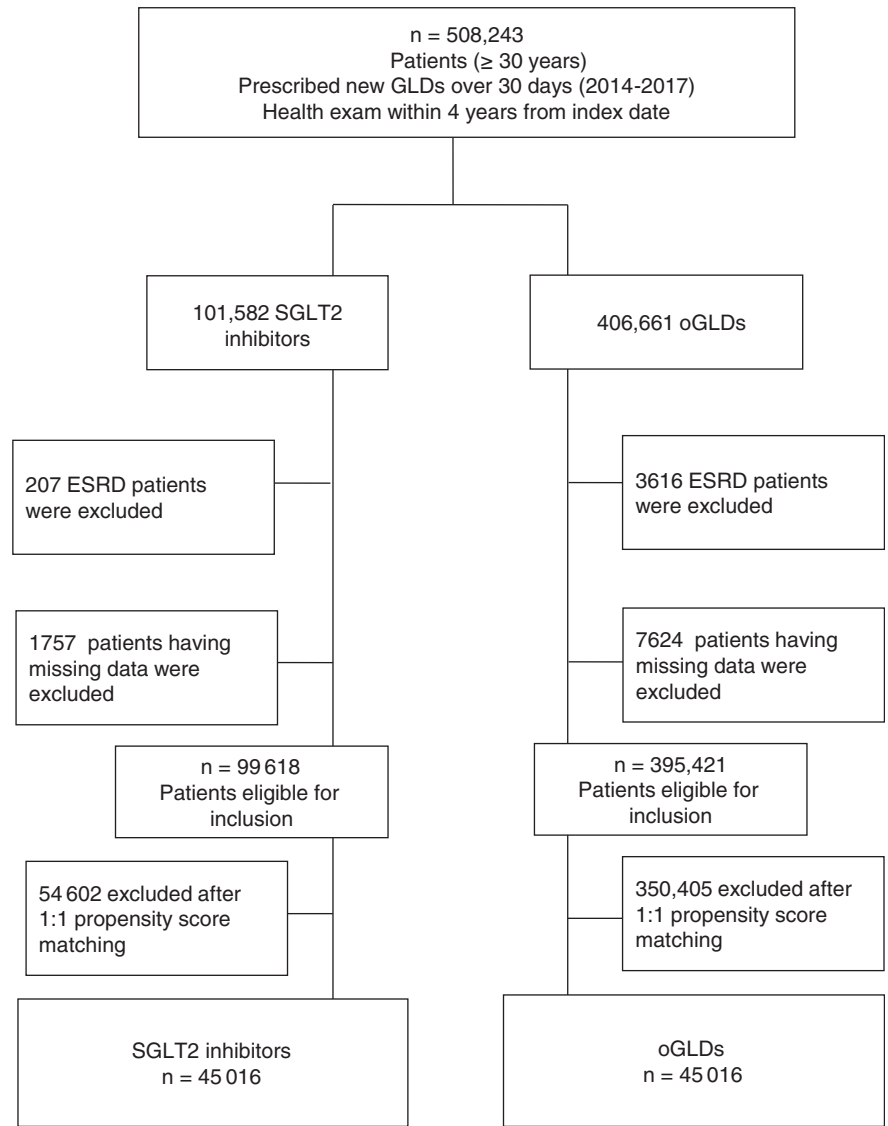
n = 508,243
Patients (≥ 30 years)
Prescribed new GLDs over 30 days (2014-2017)
Health exam within 4 years from index date

101,582 SGLT2 inhibitors

406,661 oGLDs

207 ESRD patients were excluded

3616 ESRD patients were excluded

1757 patients having missing data were excluded

7624 patients having missing data were excluded

n = 99 618
Patients eligible for inclusion

n = 395,421
Patients eligible for inclusion

54 602 excluded after 1:1 propensity score matching

350,405 excluded after 1:1 propensity score matching

SGLT2 inhibitors
n = 45 016

oGLDs
n = 45 016